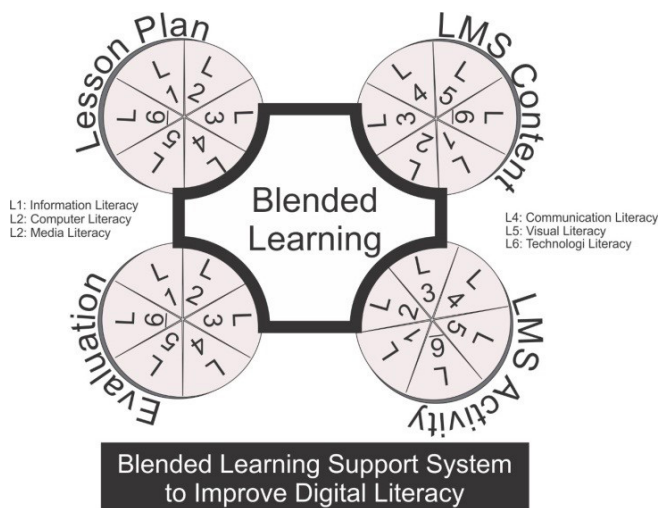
Lesson Plan

L1 L2 L3 L4 L5 L6

LMS Content

L1 L2 L3 L4 L5 L6

L1: Information Literacy
L2: Computer Literacy
L2: Media Literacy

Blended Learning

L4: Communication Literacy
L5: Visual Literacy
L6: Technologi Literacy

Evaluation

L1 L2 L3 L4 L5 L6

LMS Activity

L1 L2 L3 L4 L5 L6

Blended Learning Support System to Improve Digital Literacy